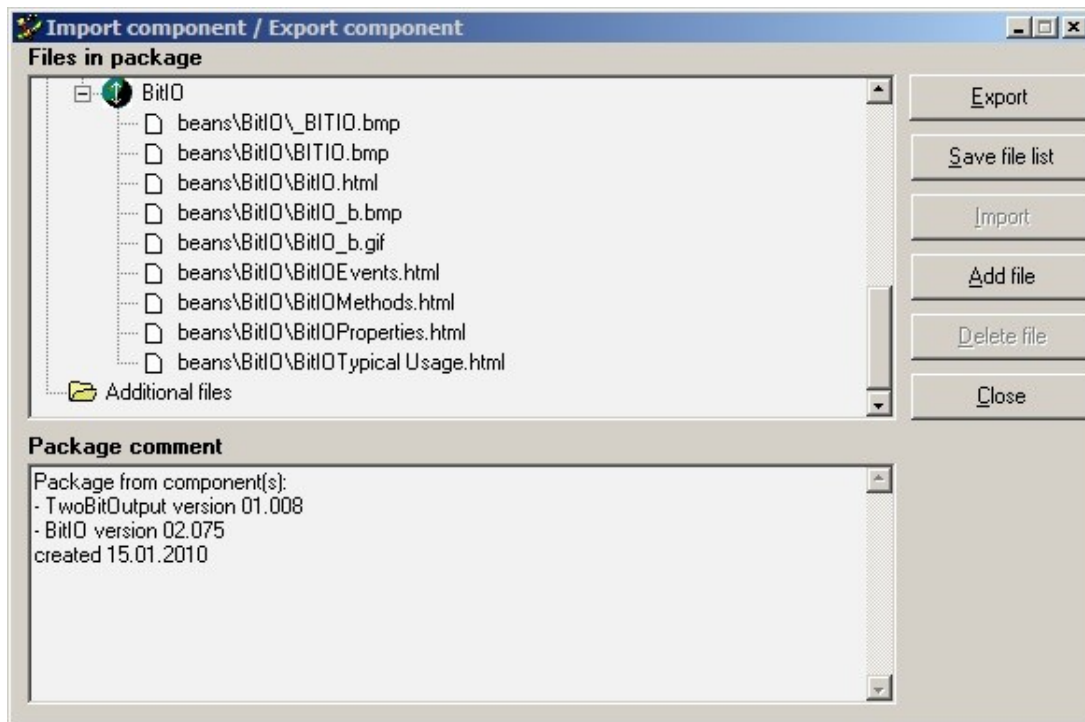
Import component / Export component

Files in package

BitIO
beans\BitIO\_BITIO.bmp
beans\BitIO\BITIO.bmp
beans\BitIO\BitIO.html
beans\BitIO\BitIO_b.bmp
beans\BitIO\BitIO_b.gif
beans\BitIO\BitIOEvents.html
beans\BitIO\BitIOMethods.html
beans\BitIO\BitIOProperties.html
beans\BitIO\BitIOTypical Usage.html
Additional files

Export
Save file list
Import
Add file
Delete file
Close

Package comment

Package from component(s):
- TwoBitOutput version 01.008
- BitIO version 02.075
created 15.01.2010